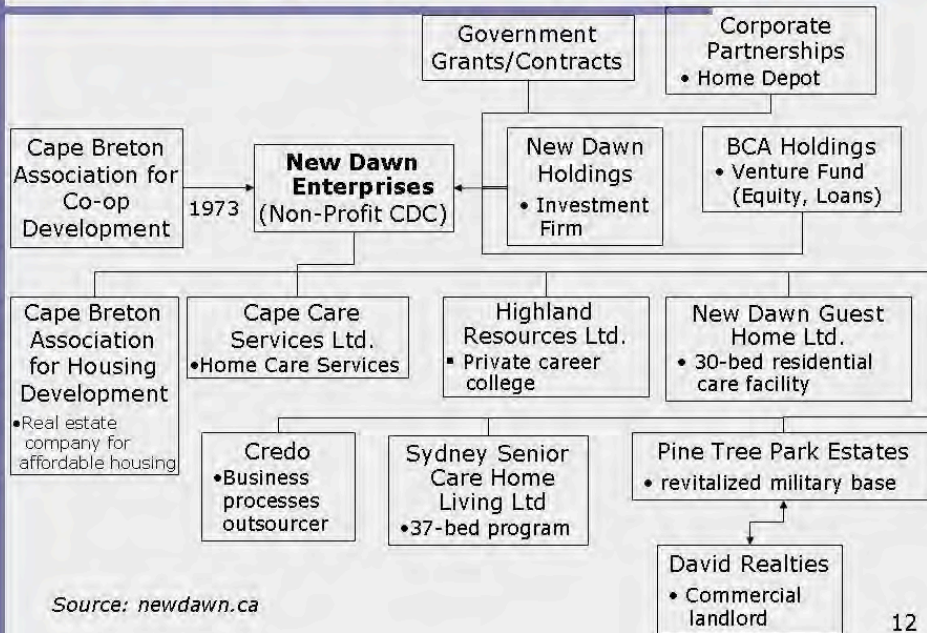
Government Grants/Contracts

Corporate Partnerships
• Home Depot

Cape Breton Association for Co-op Development

1973

**New Dawn Enterprises** (Non-Profit CDC)

New Dawn Holdings
• Investment Firm

BCA Holdings
• Venture Fund (Equity, Loans)

Cape Breton Association for Housing Development
•Real estate company for affordable housing

Cape Care Services Ltd.
•Home Care Services

Highland Resources Ltd.
▪ Private career college

New Dawn Guest Home Ltd.
• 30-bed residential care facility

Credo
•Business processes outsourcer

Sydney Senior Care Home Living Ltd
•37-bed program

Pine Tree Park Estates
• revitalized military base

David Realties
• Commercial landlord

Source: newdawn.ca

12